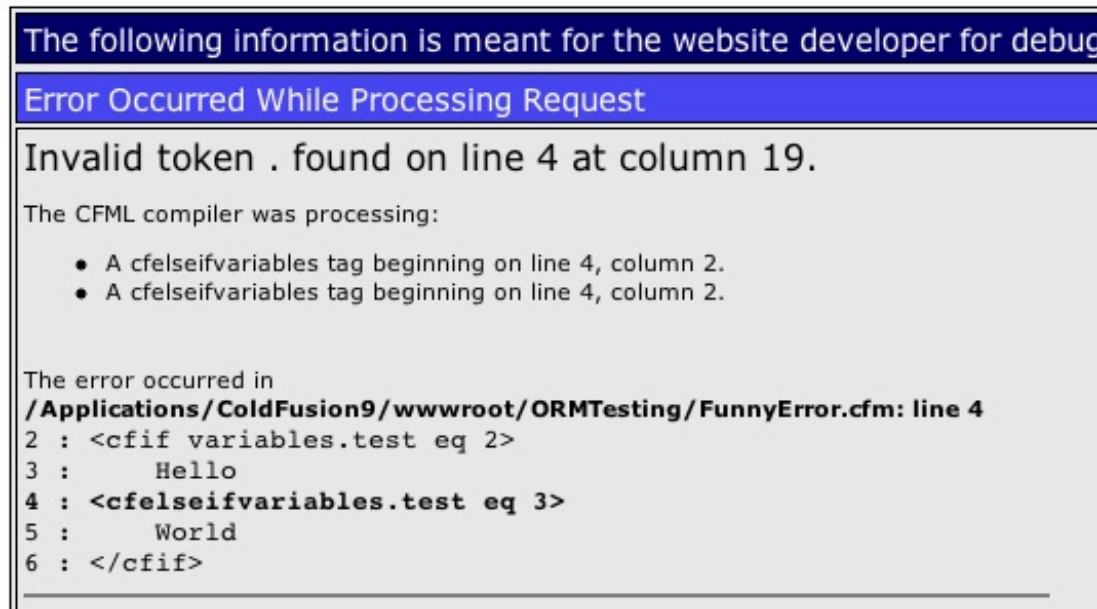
The following information is meant for the website developer for debug

Error Occurred While Processing Request

Invalid token . found on line 4 at column 19.

The CFML compiler was processing:

- A cfelseifvariables tag beginning on line 4, column 2.
- A cfelseifvariables tag beginning on line 4, column 2.

The error occurred in
**/Applications/ColdFusion9/wwwroot/ORMTesting/FunnyError.cfm: line 4**
2 : <cfif variables.test eq 2>
3 :     Hello
**4 : <cfelseifvariables.test eq 3>**
5 :     World
6 : </cfif>